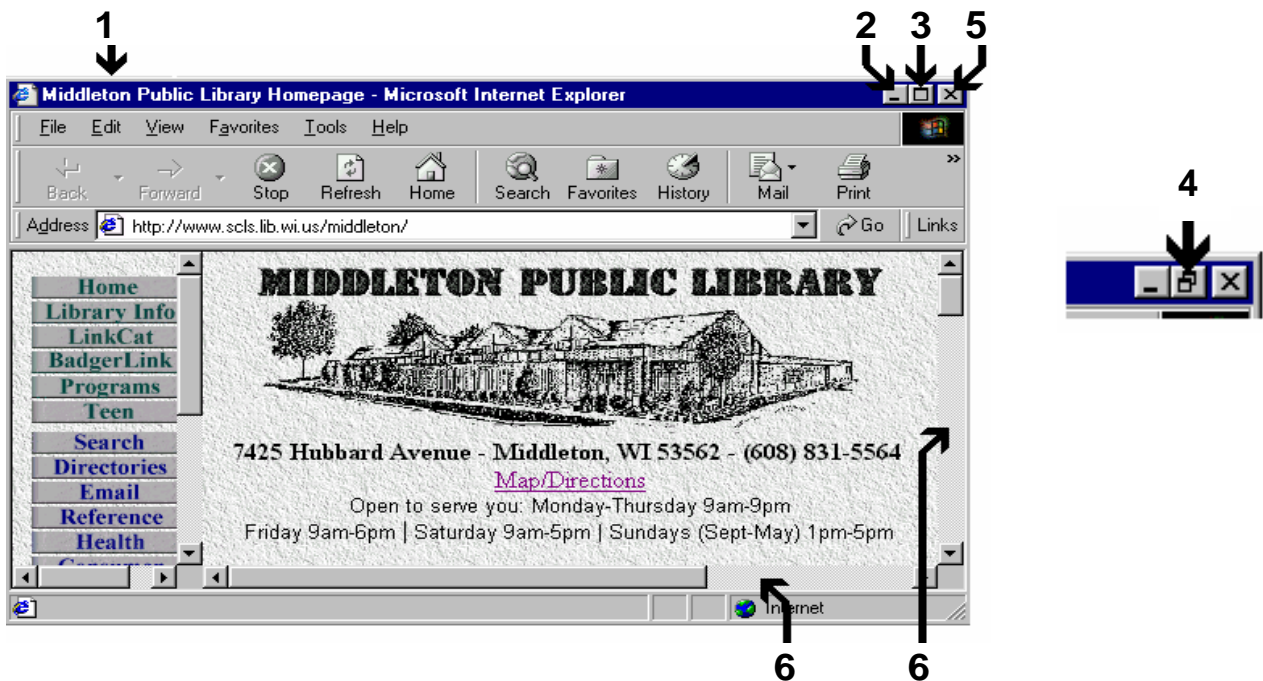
1

2 3 5

Middleton Public Library Homepage - Microsoft Internet Explorer

File Edit View Favorites Tools Help

Back Forward Stop Refresh Home Search Favorites History Mail Print

Address http://www.scls.lib.wi.us/middleton/ Go Links

Home
Library Info
LinkCat
BadgerLink
Programs
Teen
Search
Directories
Email
Reference
Health
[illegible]

MIDDLETON PUBLIC LIBRARY

7425 Hubbard Avenue - Middleton, WI 53562 - (608) 831-5564

Map/Directions

Open to serve you: Monday-Thursday 9am-9pm

Friday 9am-6pm | Saturday 9am-5pm | Sundays (Sept-May) 1pm-5pm

Internet

6 6

4